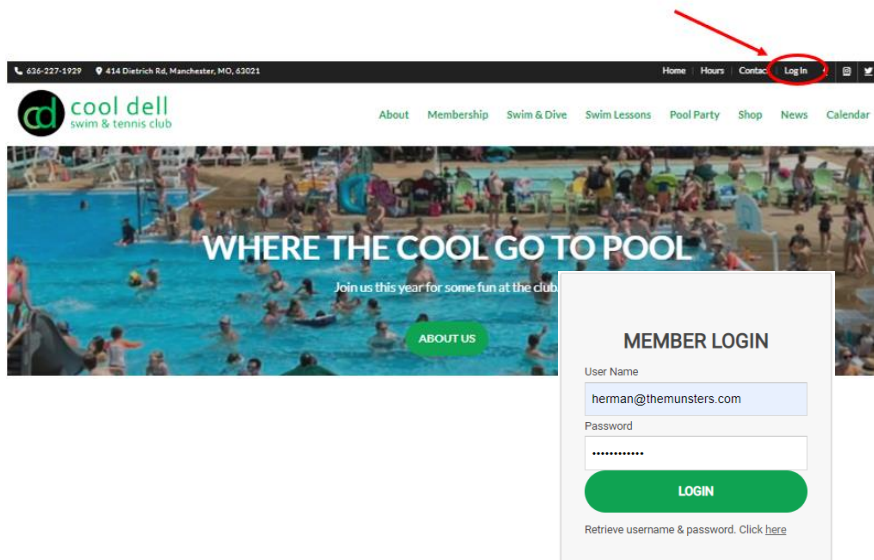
636-227-1929 414 Dietrich Rd, Manchester, MO, 63021

Home Hours Contact Log In

cd cool dell swim & tennis club

About Membership Swim & Dive Swim Lessons Pool Party Shop News Calendar

WHERE THE COOL GO TO POOL

Join us this year for some fun at the club

ABOUT US

MEMBER LOGIN

User Name

herman@themunsters.com

Password

••••••••••••

LOGIN

Retrieve username & password. Click here